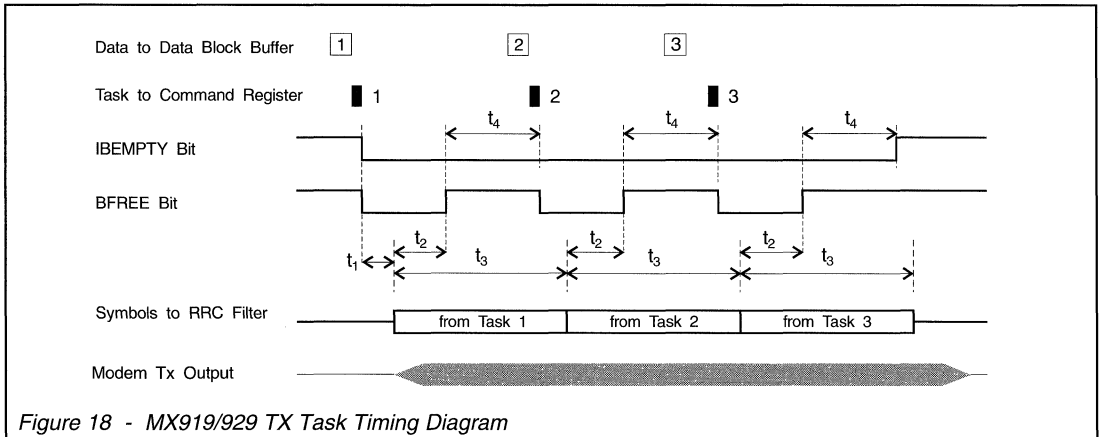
Data to Data Block Buffer 1 2 3

Task to Command Register 1 2 3

$t_4$ $t_4$ $t_4$

IBEMPTY Bit

BFREE Bit

$t_2$ $t_2$ $t_2$

$t_1$ $t_3$ $t_3$ $t_3$

Symbols to RRC Filter from Task 1 from Task 2 from Task 3

Modem Tx Output

Figure 18 - MX919/929 TX Task Timing Diagram